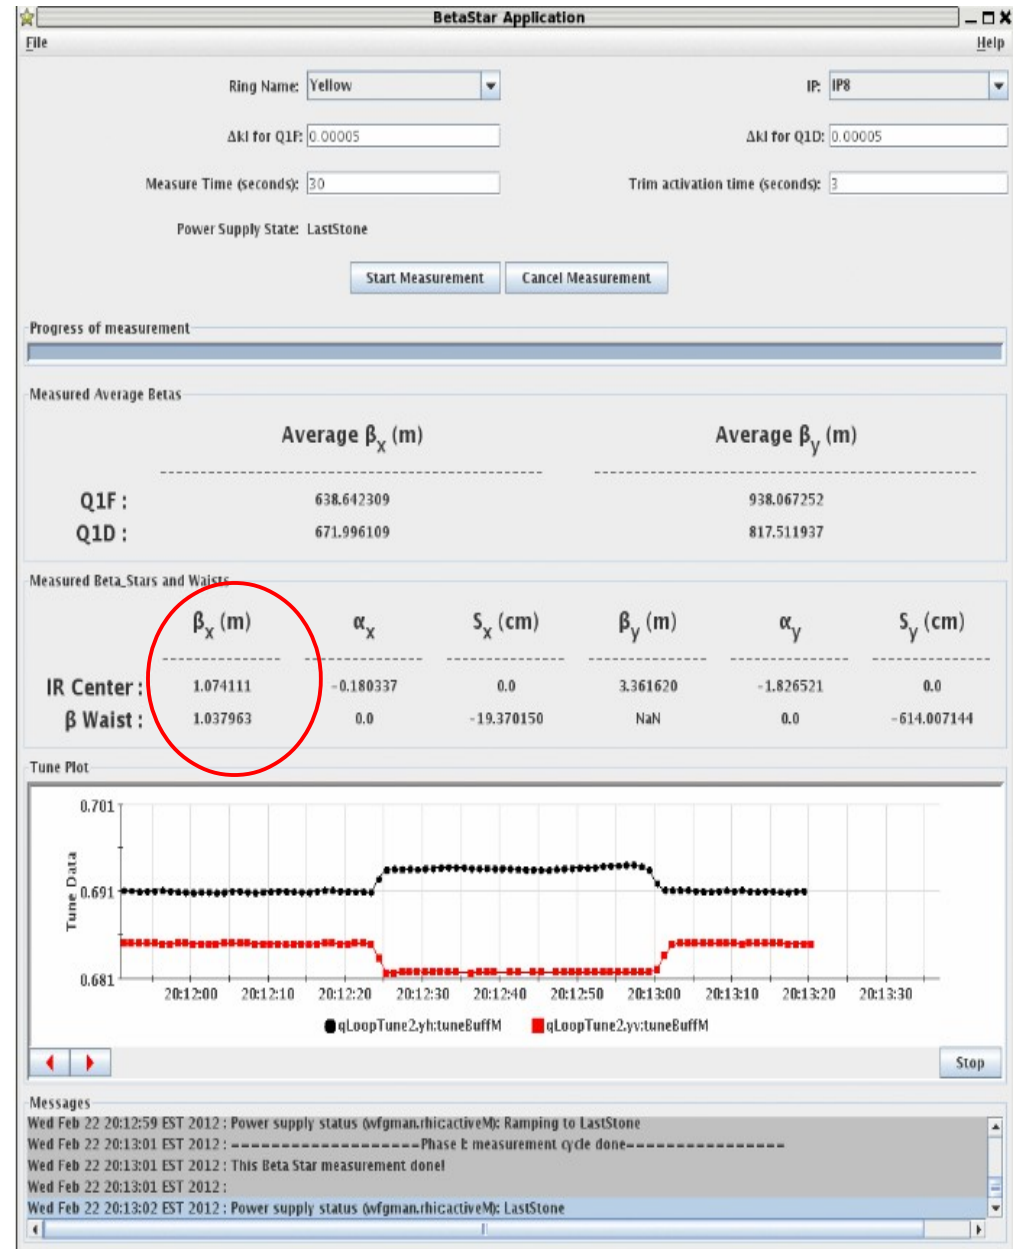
BetaStar Application

File

Help

Ring Name: Yellow

IP: IP8

ΔkI for Q1F: 0.00005

ΔkI for Q1D: 0.00005

Measure Time (seconds): 30

Trim activation time (seconds): 3

Power Supply State: LastStone

Start Measurement

Cancel Measurement

Progress of measurement

Measured Average Betas

| | Average $\beta_x$ (m) | Average $\beta_y$ (m) |
|---|---|---|
| Q1F : | 638.642309 | 938.067252 |
| Q1D : | 671.996109 | 817.511937 |

Measured Beta_Stars and Waists

| | $\beta_x$ (m) | $\alpha_x$ | $S_x$ (cm) | $\beta_y$ (m) | $\alpha_y$ | $S_y$ (cm) |
|---|---|---|---|---|---|---|
| IR Center : | 1.074111 | -0.180337 | 0.0 | 3.361620 | -1.826521 | 0.0 |
| β Waist : | 1.037963 | 0.0 | -19.370150 | NaN | 0.0 | -614.007144 |

Tune Plot

0.701

0.691

0.681

Tune Data

20:12:00 20:12:10 20:12:20 20:12:30 20:12:40 20:12:50 20:13:00 20:13:10 20:13:20 20:13:30

qLoopTune2.yh:tuneBuffM qLoopTune2.yv:tuneBuffM

Stop

Messages

Wed Feb 22 20:12:59 EST 2012 : Power supply status (wfgman.rhic.activeM): Ramping to LastStone
Wed Feb 22 20:13:01 EST 2012 : -------------------Phase I: measurement cycle done----------------
Wed Feb 22 20:13:01 EST 2012 : This Beta Star measurement done!
Wed Feb 22 20:13:01 EST 2012 :
Wed Feb 22 20:13:02 EST 2012 : Power supply status (wfgman.rhic.activeM): LastStone